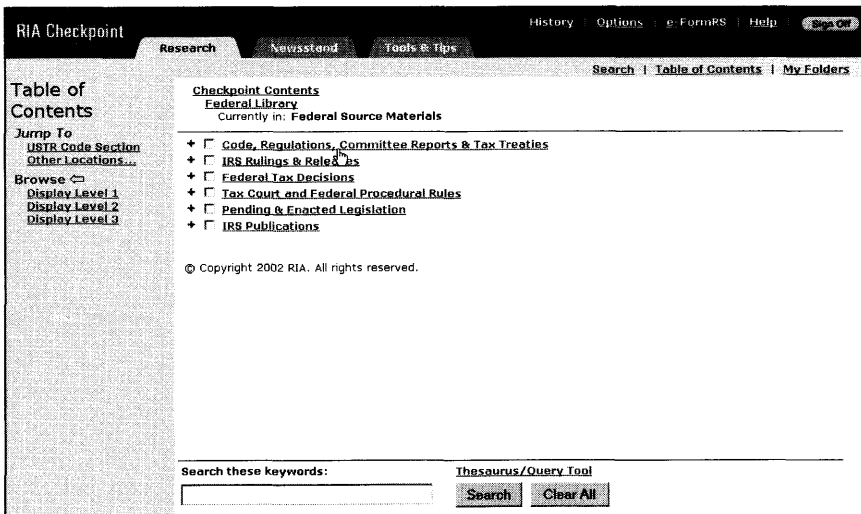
RIA Checkpoint

Research | Newsstand | Tools & Tips

History | Options | e-FormRS | Help | Sign Off

Search | Table of Contents | My Folders

Table of Contents

Jump To
USTR Code Section
Other Locations...

Browse ⇦
Display Level 1
Display Level 2
Display Level 3

Checkpoint Contents
Federal Library
Currently in: Federal Source Materials

+ ☐ Code, Regulations, Committee Reports & Tax Treaties
+ ☐ IRS Rulings & Releases
+ ☐ Federal Tax Decisions
+ ☐ Tax Court and Federal Procedural Rules
+ ☐ Pending & Enacted Legislation
+ ☐ IRS Publications

© Copyright 2002 RIA. All rights reserved.

Search these keywords:

Thesaurus/Query Tool

Search | Clear All